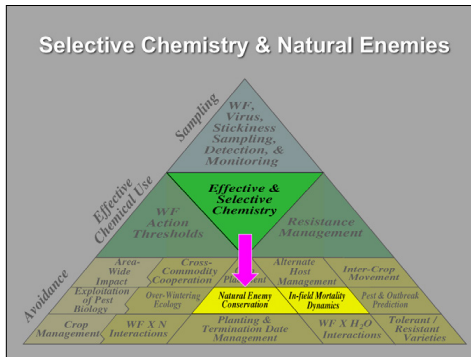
Selective Chemistry & Natural Enemies

Sampling

WF, Virus, Stickiness Sampling, Detection, & Monitoring

Effective Chemical Use

Effective & Selective Chemistry

WF Action Thresholds

Resistance Management

Avoidance

Area-Wide Impact

Cross-Commodity Cooperation

Pla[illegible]ent

Alternate Host Management

Inter-Crop Movement

Exploitation of Pest Biology

Over-Wintering Ecology

Natural Enemy Conservation

In-field Mortality Dynamics

Pest & Outbreak Prediction

Crop Management

WF X N Interactions

Planting & Termination Date Management

WF X $H_2O$ Interactions

Tolerant / Resistant Varieties